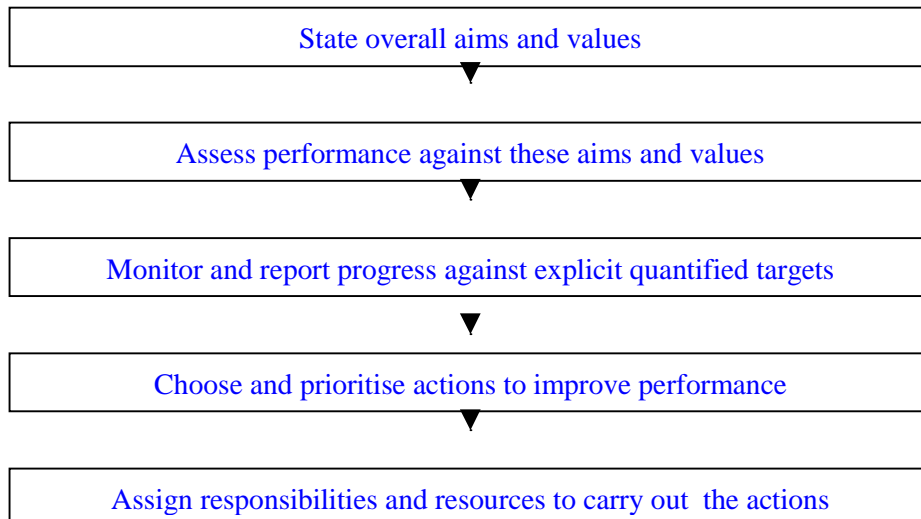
State overall aims and values

Assess performance against these aims and values

Monitor and report progress against explicit quantified targets

Choose and prioritise actions to improve performance

Assign responsibilities and resources to carry out the actions